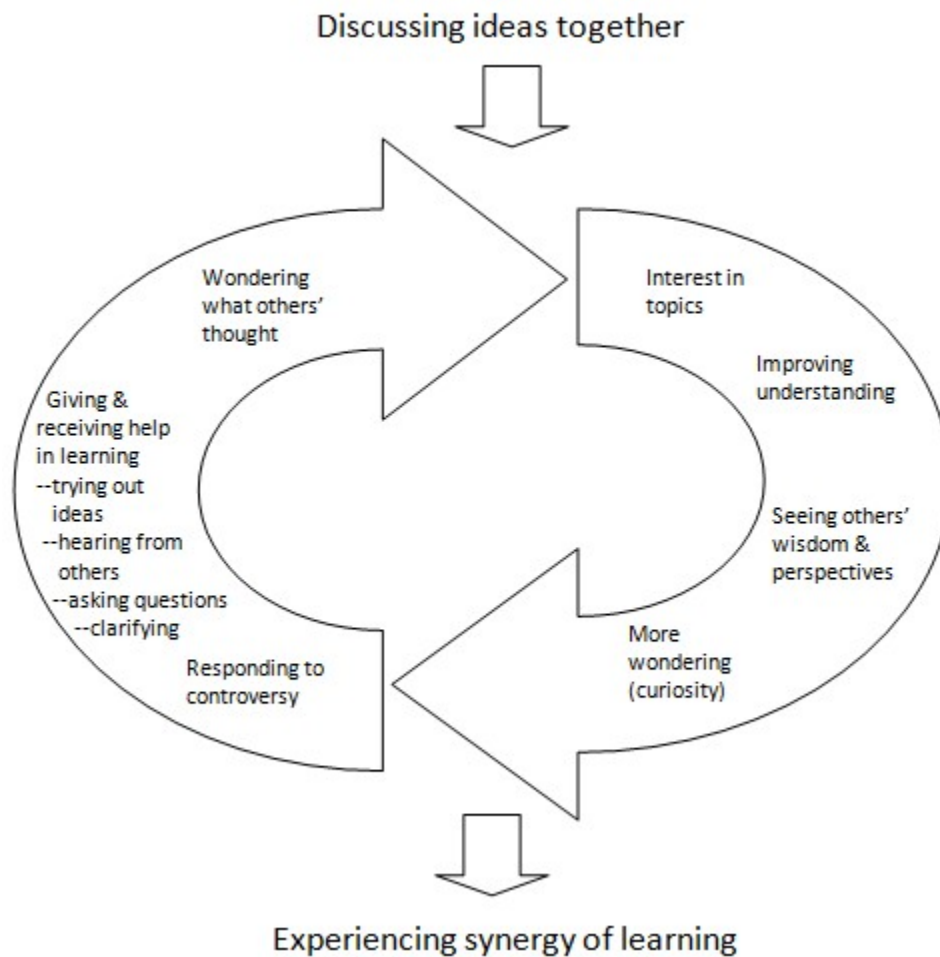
Discussing ideas together

Wondering what others' thought

Interest in topics

Improving understanding

Giving & receiving help in learning
--trying out ideas
--hearing from others
--asking questions
--clarifying

Seeing others' wisdom & perspectives

More wondering (curiosity)

Responding to controversy

Experiencing synergy of learning